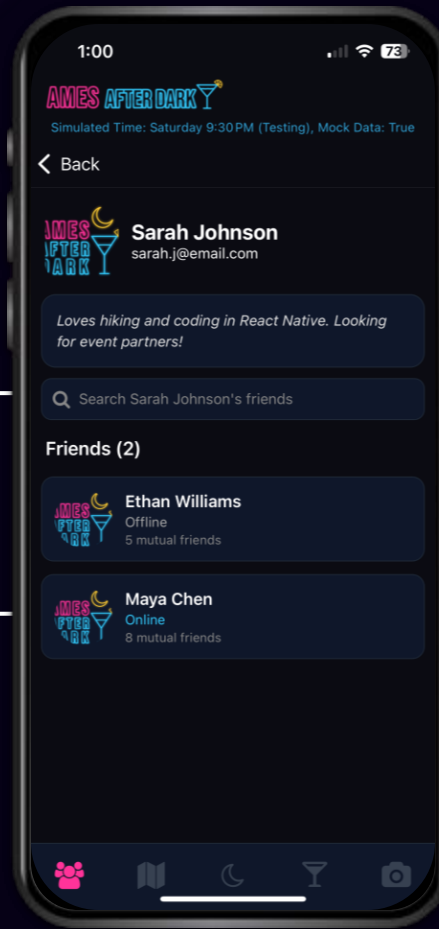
1:00

73

AMES AFTER DARK

Simulated Time: Saturday 9:30 PM (Testing), Mock Data: True

Back

AMES AFTER DARK

Sarah Johnson
sarah.j@email.com

Loves hiking and coding in React Native. Looking for event partners!

Search Sarah Johnson's friends

Friends (2)

AMES AFTER DARK

Ethan Williams
Offline
5 mutual friends

AMES AFTER DARK

Maya Chen
Online
8 mutual friends